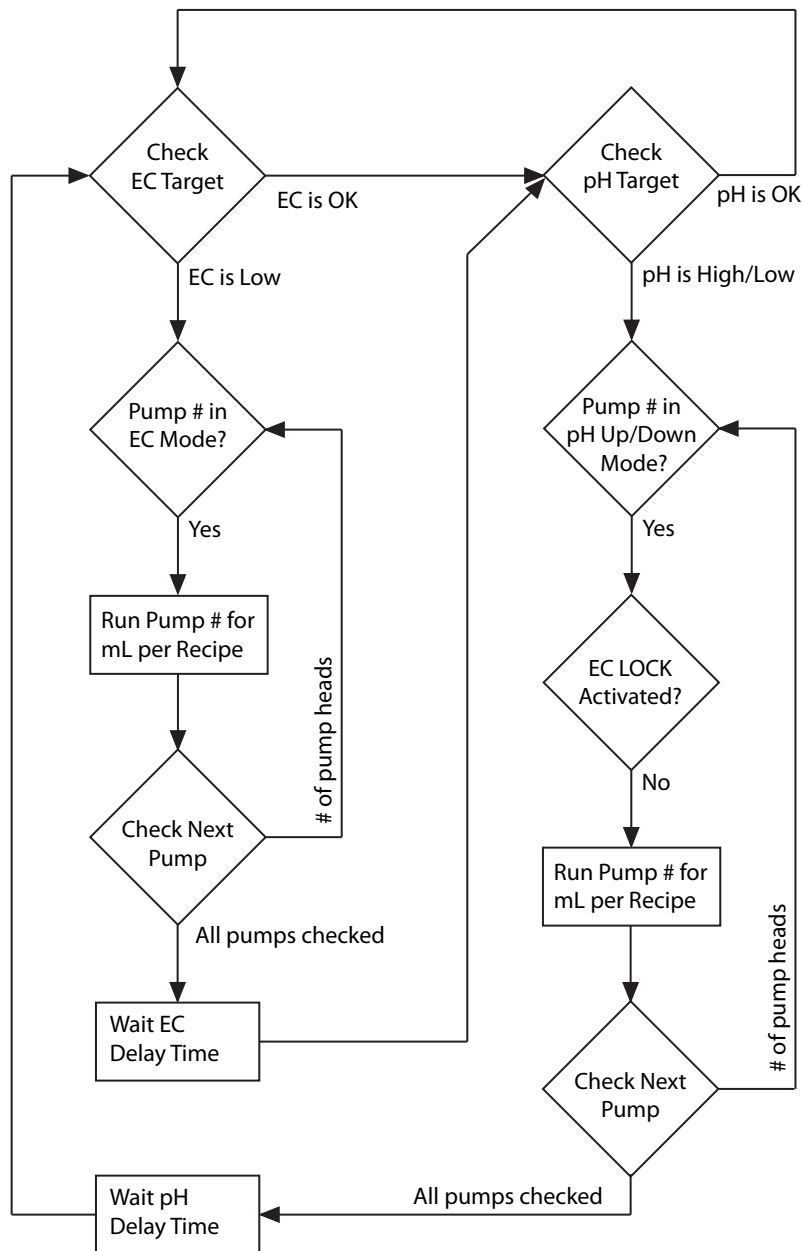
Check
EC Target

EC is OK

EC is Low

Pump # in
EC Mode?

Yes

Run Pump # for
mL per Recipe

# of pump heads

Check Next
Pump

All pumps checked

Wait EC
Delay Time

Check
pH Target

pH is OK

pH is High/Low

Pump # in
pH Up/Down
Mode?

Yes

EC LOCK
Activated?

No

Run Pump # for
mL per Recipe

# of pump heads

Check Next
Pump

All pumps checked

Wait pH
Delay Time